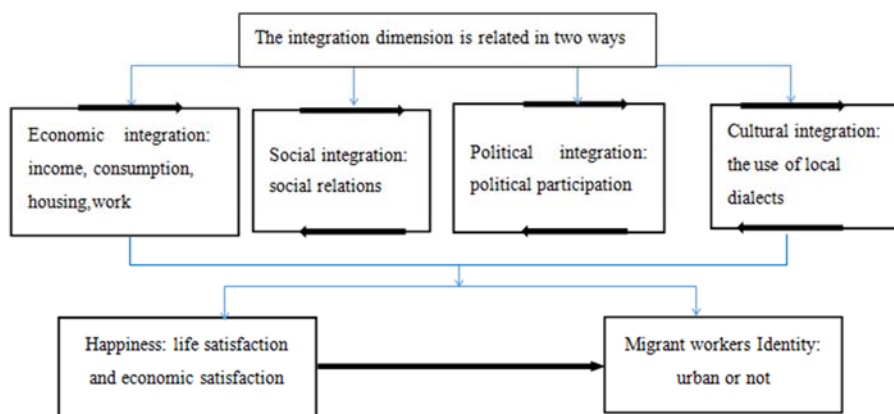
The integration dimension is related in two ways

Economic integration: income, consumption, housing,work

Social integration: social relations

Political integration: political participation

Cultural integration: the use of local dialects

Happiness: life satisfaction and economic satisfaction

Migrant workers Identity: urban or not